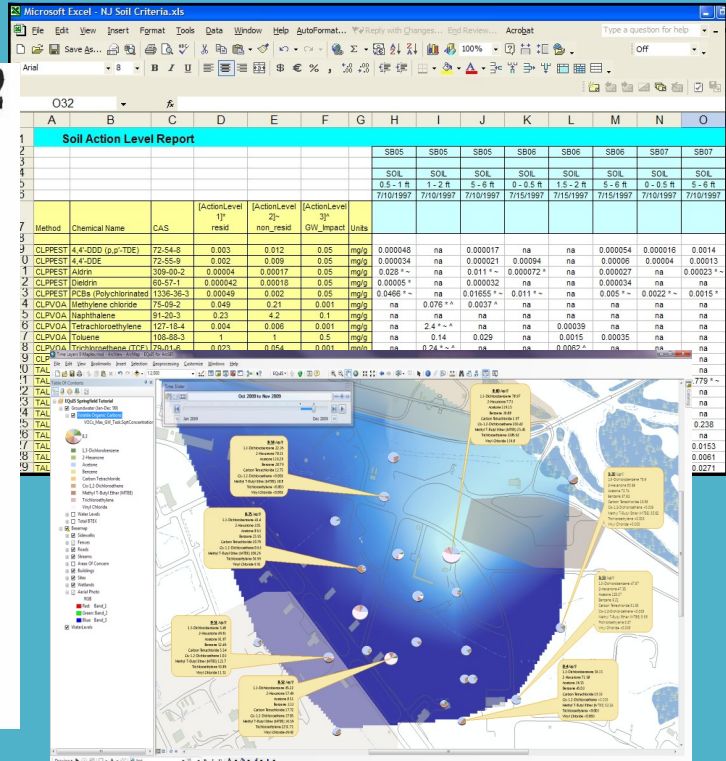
Microsoft Excel - NJ Soil Criteria.xls

File Edit View Insert Format Tools Data Window Help AutoFormat... Reply with Changes... End Review... Acrobat

Type a question for help

Save As...

100%

Off

Arial 8 B I U $ € % ,

O32 fx

| | A | B | C | D | E | F | G | H | I | J | K | L | M | N | O |
|---|---|---|---|---|---|---|---|---|---|---|---|---|---|---|---|
| 1 | Soil Action Level Report | | | | | | | | | | | | | | |
| 3 | | | | | | | | SB05 | SB05 | SB05 | SB06 | SB06 | SB06 | SB07 | SB07 |
| 5 | | | | | | | | SOIL | SOIL | SOIL | SOIL | SOIL | SOIL | SOIL | SOIL |
| 5 | | | | | | | | 0.5 - 1 ft | 1 - 2 ft | 5 - 6 ft | 0 - 0.5 ft | 1.5 - 2 ft | 5 - 6 ft | 0 - 0.5 ft | 5 - 6 ft |
| 6 | | | | | | | | 7/10/1997 | 7/10/1997 | 7/10/1997 | 7/15/1997 | 7/15/1997 | 7/15/1997 | 7/10/1997 | 7/10/1997 |
| 7 | Method | Chemical Name | CAS | [ActionLevel 1]ª resid | [ActionLevel 2]~ non_resid | [ActionLevel 3]^ GW_impact | Units | | | | | | | | |
| 9 | CLPPEST | 4,4'-DDD (p,p'-TDE) | 72-54-8 | 0.003 | 0.012 | 0.05 | mg/g | 0.000048 | na | 0.000017 | na | na | 0.000054 | 0.000016 | 0.0014 |
| | CLPPEST | 4,4'-DDE | 72-55-9 | 0.002 | 0.009 | 0.05 | mg/g | 0.000034 | na | 0.000021 | 0.00094 | na | 0.00006 | 0.00004 | 0.00013 |
| | CLPPEST | Aldrin | 309-00-2 | 0.00004 | 0.00017 | 0.05 | mg/g | 0.028 * ~ | na | 0.011 * ~ | 0.000072 * | na | 0.00027 | na | 0.00023 * ~ |
| | CLPPEST | Dieldrin | 60-57-1 | 0.000042 | 0.00018 | 0.05 | mg/g | 0.00005 * | na | 0.00032 | na | na | 0.000034 | na | na |
| 3 | CLPPEST | PCBs (Polychlorinated | 1336-36-3 | 0.00049 | 0.002 | 0.05 | mg/g | 0.0466 * ~ | na | 0.01655 * ~ | 0.011 * ~ | na | 0.005 * ~ | 0.0022 * ~ | 0.0015 * |
| | CLPVOA | Methylene chloride | 75-09-2 | 0.049 | 0.21 | 0.001 | mg/g | na | 0.076 * ^ | 0.0037 ^ | na | na | na | na | na |
| 5 | CLPVOA | Naphthalene | 91-20-3 | 0.23 | 4.2 | 0.1 | mg/g | na | na | na | na | na | na | na | na |
| 6 | CLPVOA | Tetrachloroethylene | 127-18-4 | 0.004 | 0.006 | 0.001 | mg/g | na | 2.4 * ~ ^ | na | na | 0.00039 | na | na | na |
| 7 | CLPVOA | Toluene | 108-88-3 | 1 | 1 | 0.5 | mg/g | na | 0.14 | 0.029 | na | 0.0015 | 0.00035 | na | na |
| | CLPVOA | Trichloroethene (TCE) | 79-01-6 | 0.023 | 0.054 | 0.001 | mg/g | na | 0.24 * ~ ^ | na | na | 0.0062 ^ | na | na | na |

779 * ~
na
na
na
0.238
na
0.0153
0.0061
0.0271

Time Layer Mapping.mxd - ArcMap - ArcInfo

Table Of Contents
EQuIS Springfield Tutorial
Groundwater Jan-Dec 789
Volatile Organic Carbons
1,1-Dichloroethene
2-Hexanone
Acetone
Benzene
Carbon Tetrachloride
Cis-1,2-Dichloroethene
Methyl T-Butyl Ether (MTBE)
Trichloroethene
Vinyl Chloride
Water Levels
Total BTEX
Basemap
Sidewalks
Fences
Roads
Streams
Areas Of Concern
Buildings
Sites
Wetlands
Aerial Photo
RGB
Red: Band_1
Green: Band_2
Blue: Band_3
Water Levels

Time Slider
Oct 2009 to Nov 2009
Jan 2009
Dec 2009